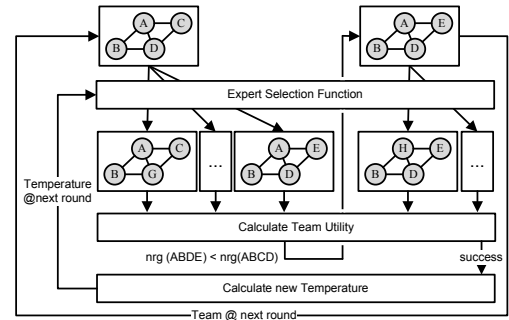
A
C
B
D

A
E
B
D

Expert Selection Function

A
C
B
G

...

A
E
B
D

H
E
B
D

...

Temperature
@next round

Calculate Team Utility

nrg (ABDE) < nrg(ABCD)

success

Calculate new Temperature

Team @ next round